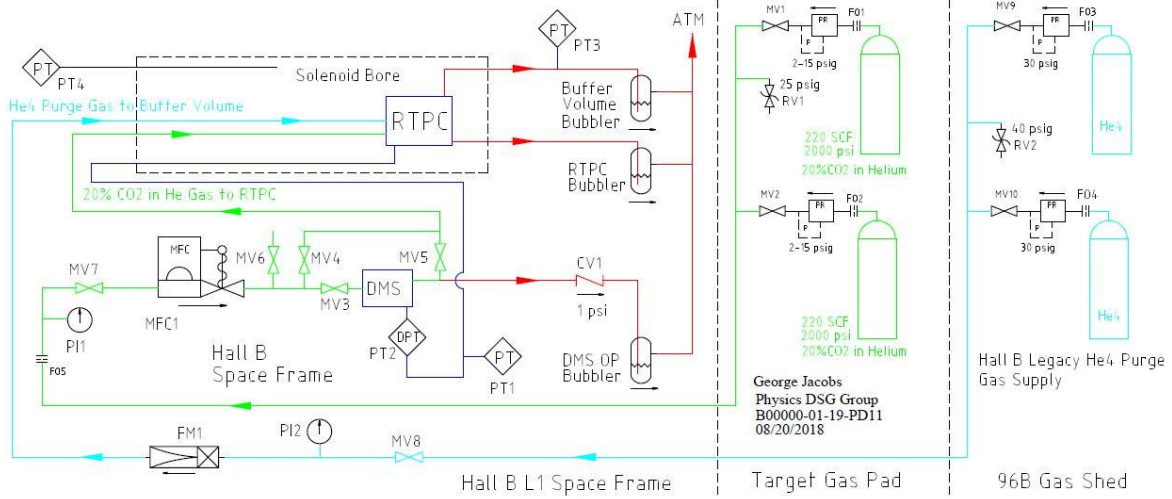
PT
PT4
Solenoid Bore
PT
PT3
ATM
He4 Purge Gas to Buffer Volume
RTPC
Buffer Volume Bubbler
RTPC Bubbler
20% CO2 in He Gas to RTPC
MFC
MV6
MV4
MV5
MV7
MFC1
MV3
DMS
CV1
1 psi
PI1
DPT
PT2
PT
PT1
Hall B Space Frame
DMS OP Bubbler
F05
MV1
PR
P
2-15 psig
F01
25 psig
RV1
220 SCF
2000 psi
20%CO2 in Helium
MV2
PR
P
2-15 psig
F02
220 SCF
2000 psi
20%CO2 in Helium
George Jacobs
Physics DSG Group
B00000-01-19-PD11
08/20/2018
MV9
PR
P
30 psig
F03
He4
40 psig
RV2
MV10
PR
P
30 psig
F04
He4
Hall B Legacy He4 Purge Gas Supply
FM1
PI2
MV8
Hall B L1 Space Frame
Target Gas Pad
96B Gas Shed